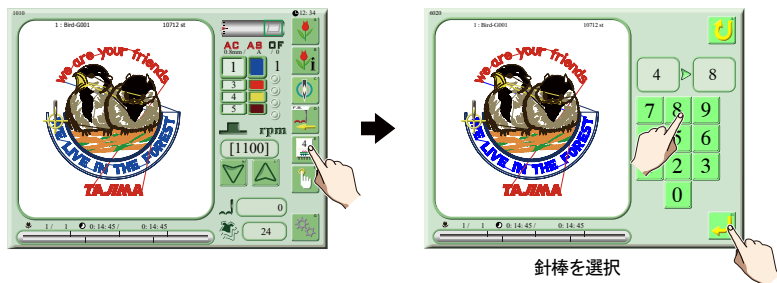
1010
1 : Bird-G001
10712 st
12 : 34
AC AS OF
0.8mm / A / 0
1
1
3
4
5
rpm
[1100]
4
0
24
1 / 1 0 : 14 : 45 / 0 : 14 : 45
we are your friends
WE LIVE IN THE FOREST
TAJIMA

6020
1 : Bird-G001
10712 st
4
8
7
8
9
6
2
3
0
1 / 1 0 : 14 : 45 / 0 : 14 : 45
we are your friends
WE LIVE IN THE FOREST
TAJIMA

針棒を選択